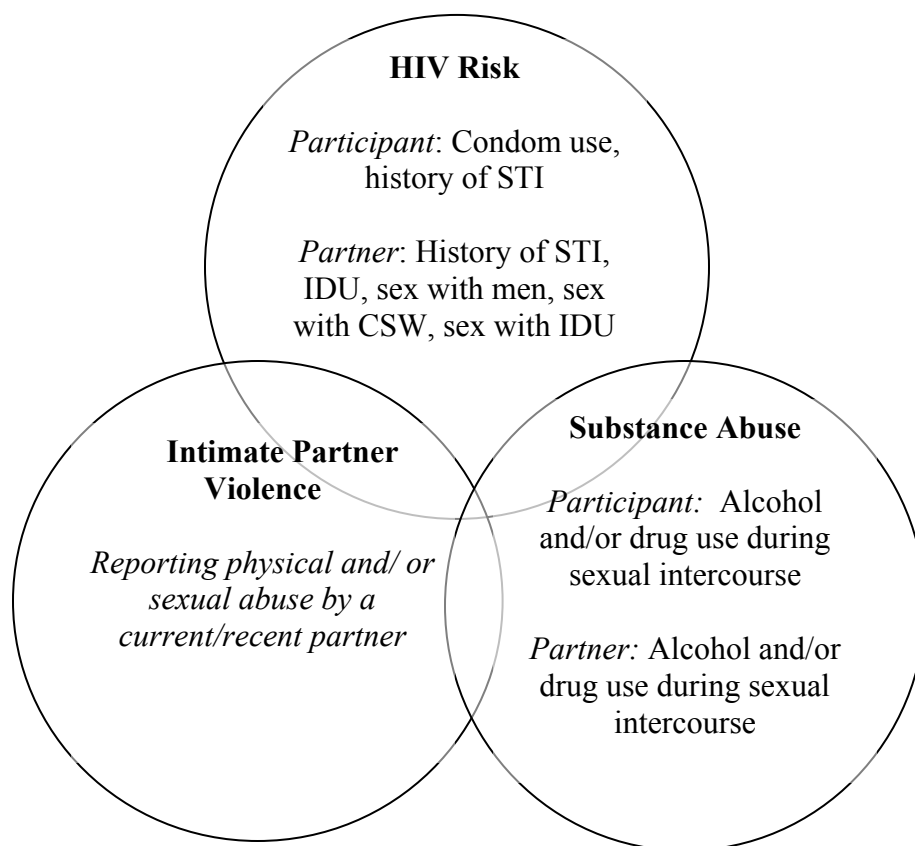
HIV Risk

Participant: Condom use, history of STI

Partner: History of STI, IDU, sex with men, sex with CSW, sex with IDU

Intimate Partner Violence

Reporting physical and/ or sexual abuse by a current/recent partner

Substance Abuse

Participant: Alcohol and/or drug use during sexual intercourse

Partner: Alcohol and/or drug use during sexual intercourse